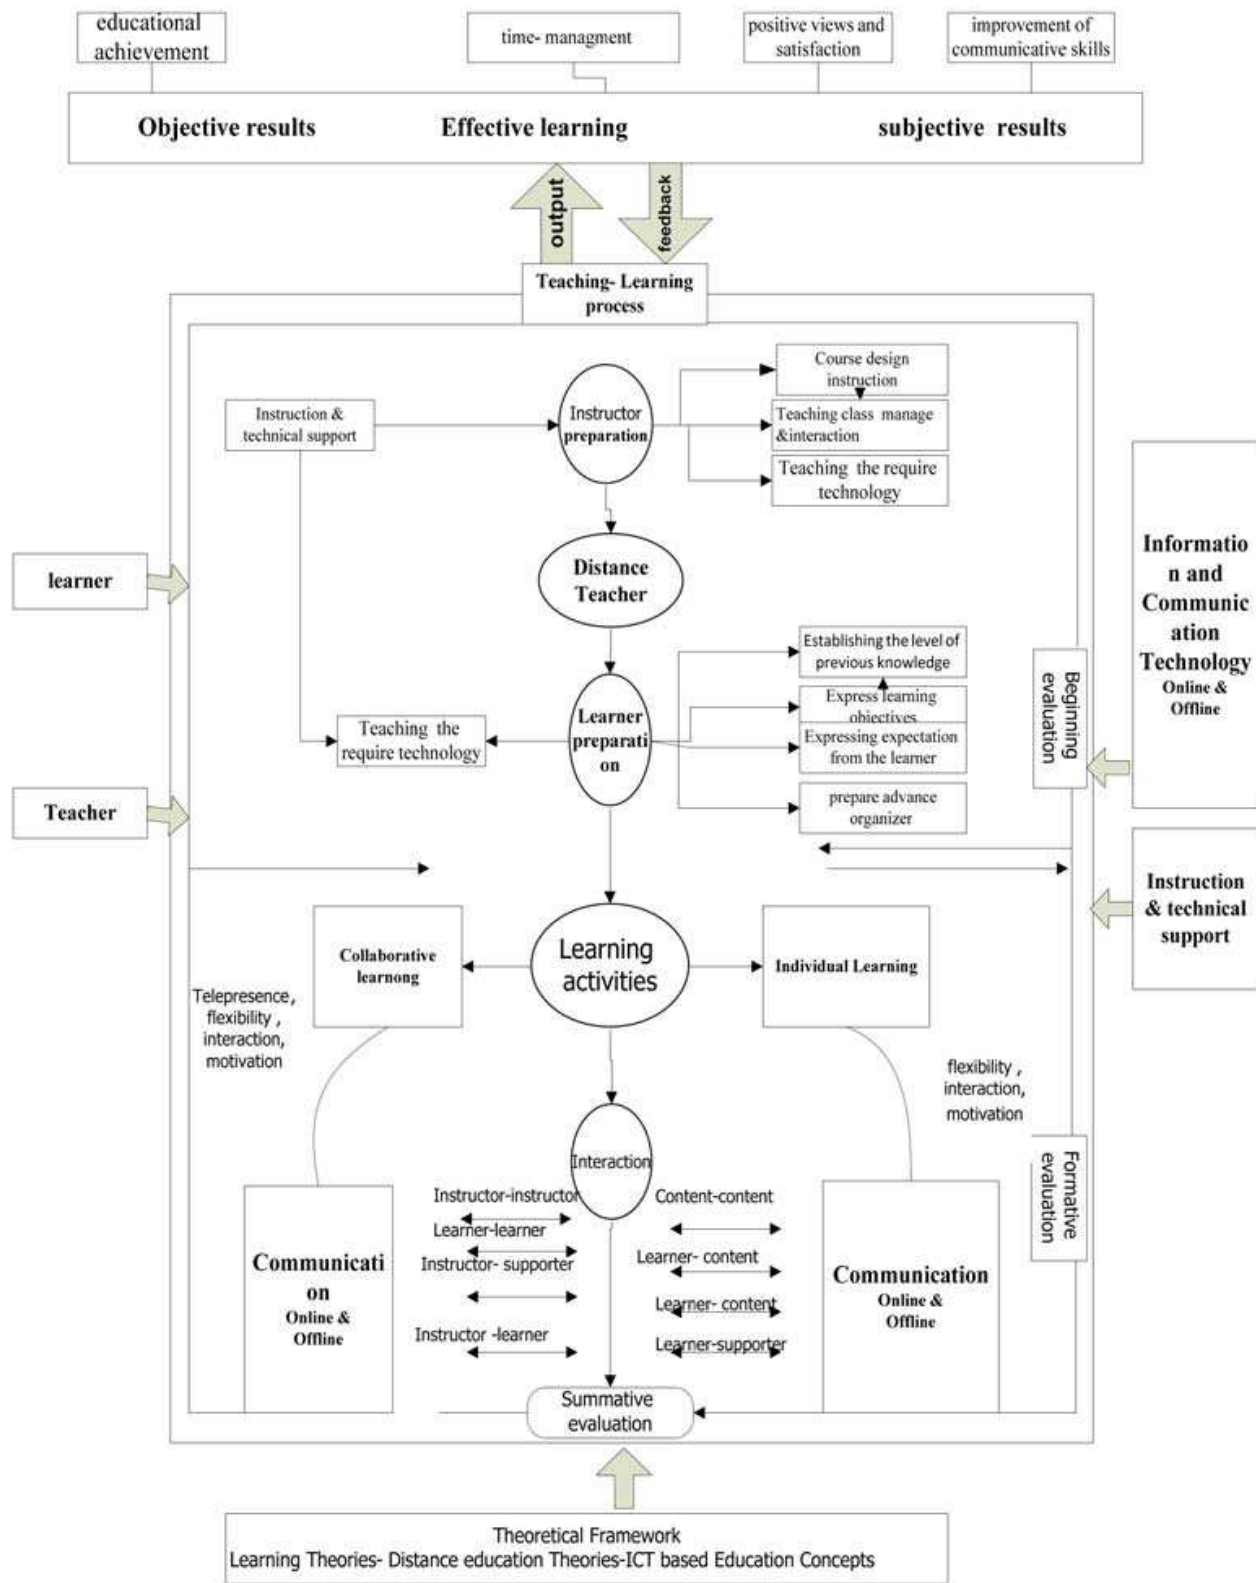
educational achievement

time- managment

positive views and satisfaction

improvement of communicative skills

Objective results

Effective learning

subjective results

output

feedback

Teaching- Learning process

Course design instruction

Instruction & technical support

Instructor preparation

Teaching class manage &interaction

Teaching the require technology

Distance Teacher

learner

Information and Communication Technology
Online & Offline

Establishing the level of previous knowledge

Express learning objectives

Beginning evaluation

Teaching the require technology

Learner preparation

Expressing expectation from the learner

prepare advance organizer

Teacher

Instruction & technical support

Collaborative learnong

Learning activities

Individual Learning

Telepresence, flexibility, interaction, motivation

flexibility, interaction, motivation

Formative evaluation

Interaction

Instructor-instructor

Content-content

Learner-learner

Instructor- supporter

Learner- content

Communication
Online & Offline

Communication
Online & Offline

Learner- content

Instructor -learner

Learner-supporter

Summative evaluation

Theoretical Framework
Learning Theories- Distance education Theories-ICT based Education Concepts